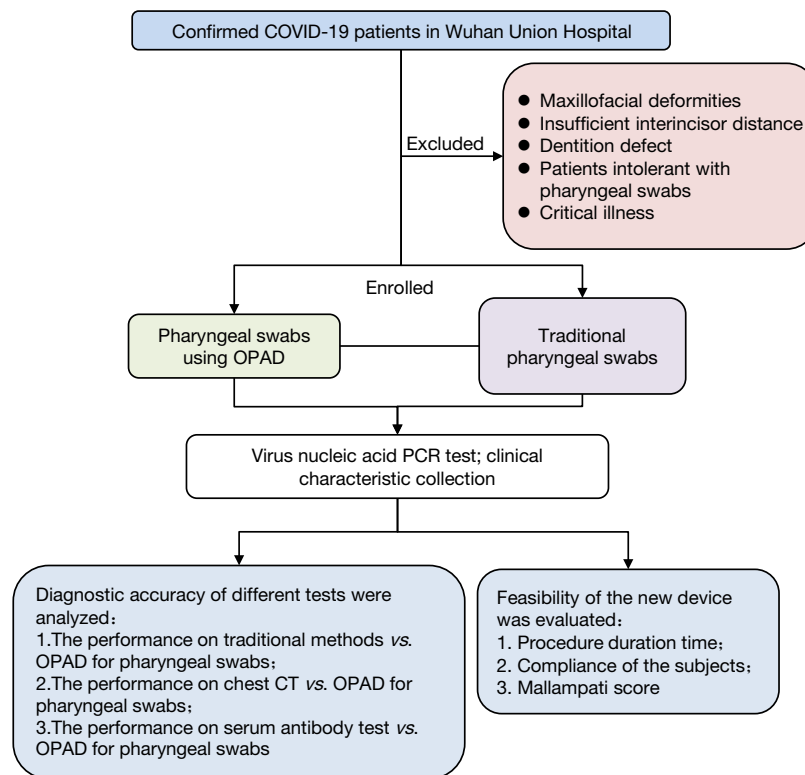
Confirmed COVID-19 patients in Wuhan Union Hospital

Excluded

- Maxillofacial deformities
- Insufficient interincisor distance
- Dentition defect
- Patients intolerant with pharyngeal swabs
- Critical illness

Enrolled

Pharyngeal swabs using OPAD

Traditional pharyngeal swabs

Virus nucleic acid PCR test; clinical characteristic collection

Diagnostic accuracy of different tests were analyzed：
1.The performance on traditional methods *vs*. OPAD for pharyngeal swabs；
2.The performance on chest CT *vs*. OPAD for pharyngeal swabs；
3.The performance on serum antibody test *vs*. OPAD for pharyngeal swabs

Feasibility of the new device was evaluated：
1. Procedure duration time；
2. Compliance of the subjects；
3. Mallampati score